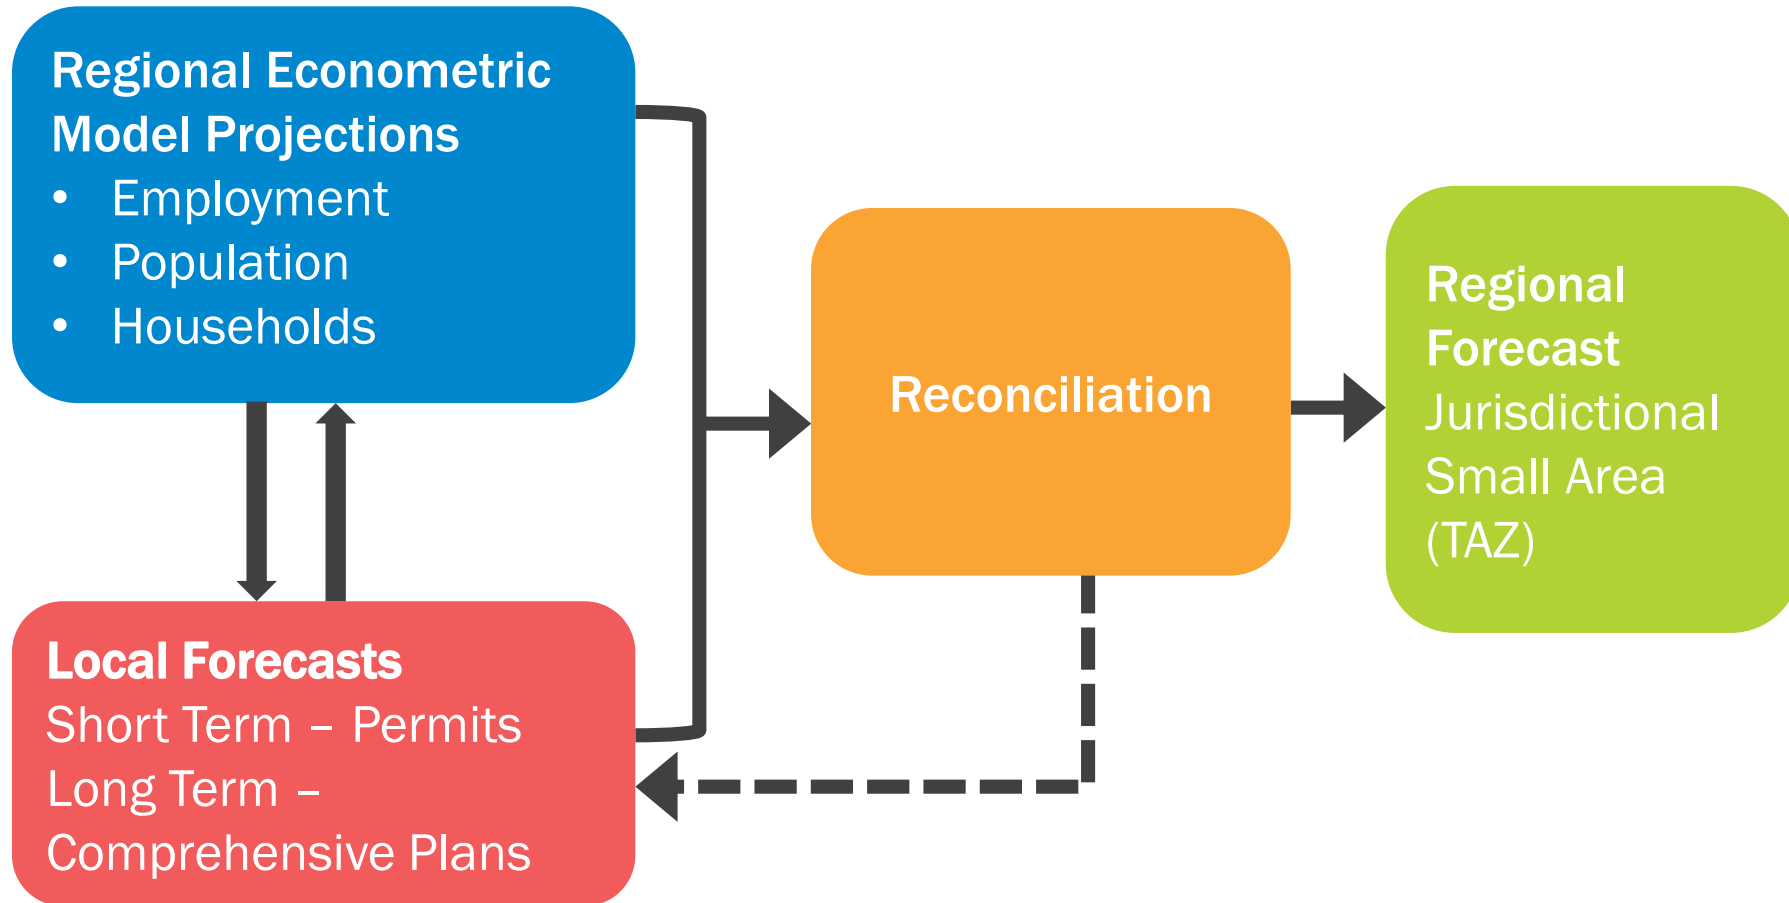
Regional Econometric Model Projections
• Employment
• Population
• Households

Local Forecasts
Short Term – Permits
Long Term – Comprehensive Plans

Reconciliation

Regional Forecast
Jurisdictional
Small Area
(TAZ)